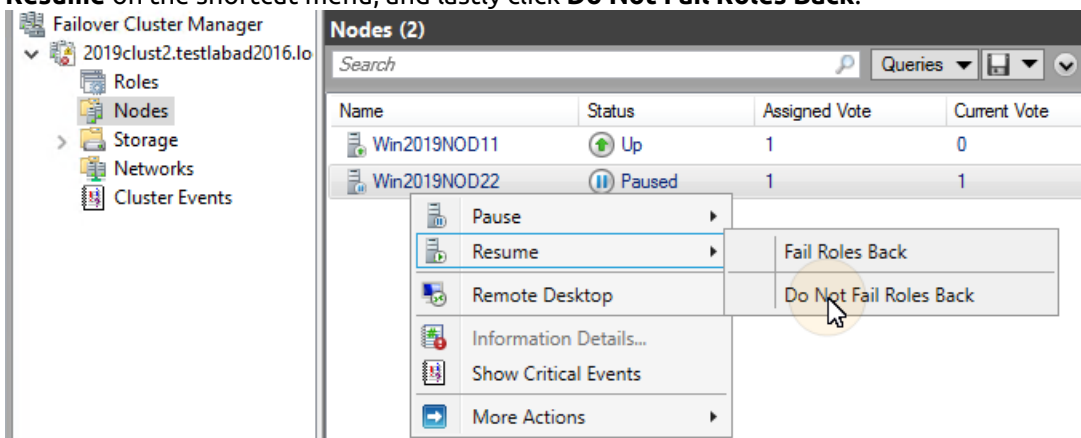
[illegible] on the shortcut menu, and lastly click Do Not Fail Roles Back.

Failover Cluster Manager
2019clust2.testlabad2016.lo
Roles
Nodes
Storage
Networks
Cluster Events

Nodes (2)
Search
Queries

| Name | Status | Assigned Vote | Current Vote |
|---|---|---|---|
| Win2019NOD11 | Up | 1 | 0 |
| Win2019NOD22 | Paused | 1 | 1 |

Pause
Resume
Remote Desktop
Information Details...
Show Critical Events
More Actions

Fail Roles Back
Do Not Fail Roles Back